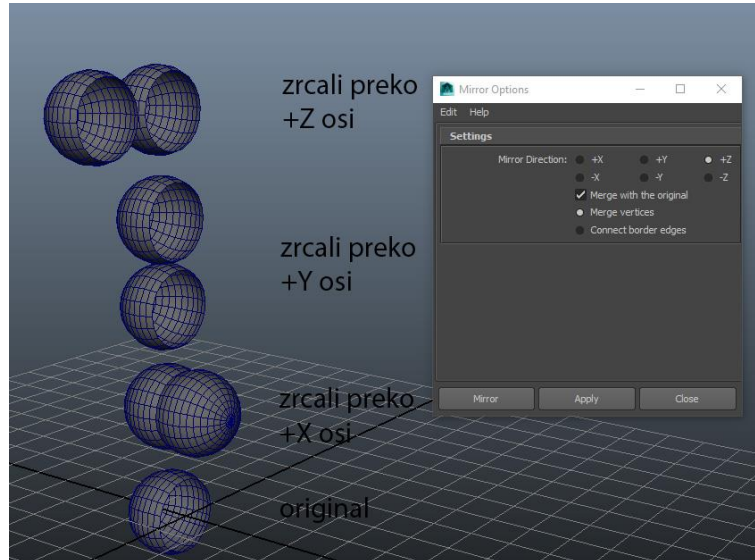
zrcali preko
+Z osi

Mirror Options

Edit Help

Settings

Mirror Direction: +X +Y +Z
-X -Y -Z

Merge with the original
Merge vertices
Connect border edges

Mirror Apply Close

zrcali preko
+Y osi

zrcali preko
+X osi

original